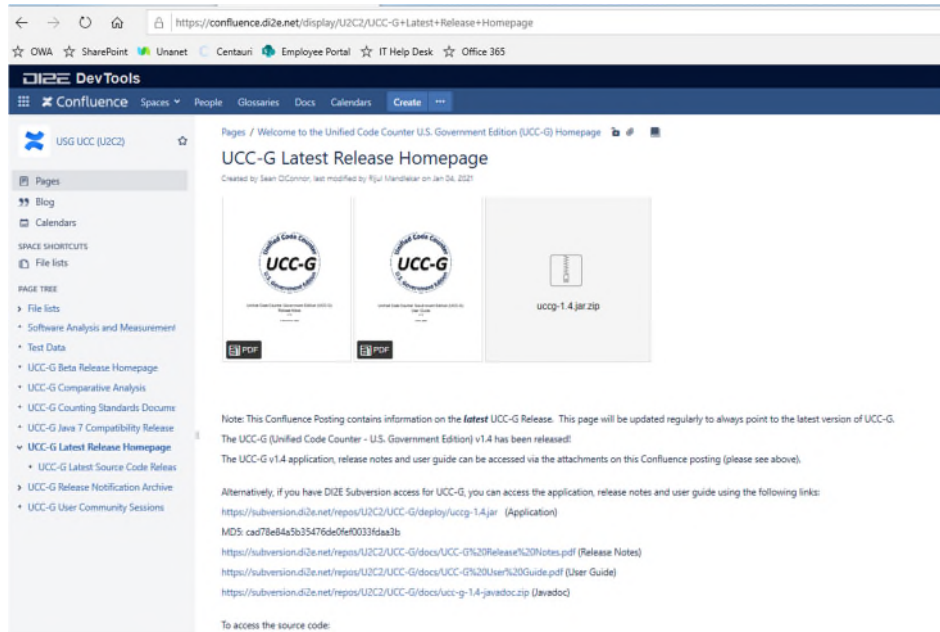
https://confluence.di2e.net/display/U2C2/UCC-G+Latest+Release+Homepage

OWA SharePoint Unanet Centauri Employee Portal IT Help Desk Office 365

DI2E DevTools

Confluence Spaces People Glossaries Docs Calendars Create ···

USG UCC (U2C2)

Pages
Blog
Calendars

SPACE SHORTCUTS
File lists

PAGE TREE
File lists
Software Analysis and Measurement
Test Data
UCC-G Beta Release Homepage
UCC-G Comparative Analysis
UCC-G Counting Standards Docume
UCC-G Java 7 Compatibility Release
UCC-G Latest Release Homepage
UCC-G Latest Source Code Releas
UCC-G Release Notification Archive
UCC-G User Community Sessions

Pages / Welcome to the Unified Code Counter U.S. Government Edition (UCC-G) Homepage

UCC-G Latest Release Homepage

Created by Sean OConnor, last modified by Rijul Mandlekar on Jan 04, 2021

Unified Code Counter UCC-G U.S. Government Edition
Unified Code Counter Government Edition (UCC-G) Release Notes
PDF

Unified Code Counter UCC-G U.S. Government Edition
Unified Code Counter Government Edition (UCC-G) User Guide
PDF

uccg-1.4.jar.zip

Note: This Confluence Posting contains information on the latest UCC-G Release. This page will be updated regularly to always point to the latest version of UCC-G.

The UCC-G (Unified Code Counter - U.S. Government Edition) v1.4 has been released!

The UCC-G v1.4 application, release notes and user guide can be accessed via the attachments on this Confluence posting (please see above).

Alternatively, if you have DI2E Subversion access for UCC-G, you can access the application, release notes and user guide using the following links:

https://subversion.di2e.net/repos/U2C2/UCC-G/deploy/uccg-1.4.jar (Application)

MD5: cad78e84a5b35476de0fef0033fdaa3b

https://subversion.di2e.net/repos/U2C2/UCC-G/docs/UCC-G%20Release%20Notes.pdf (Release Notes)

https://subversion.di2e.net/repos/U2C2/UCC-G/docs/UCC-G%20User%20Guide.pdf (User Guide)

https://subversion.di2e.net/repos/U2C2/UCC-G/docs/ucc-g-1.4-javadoc.zip (Javadoc)

To access the source code: